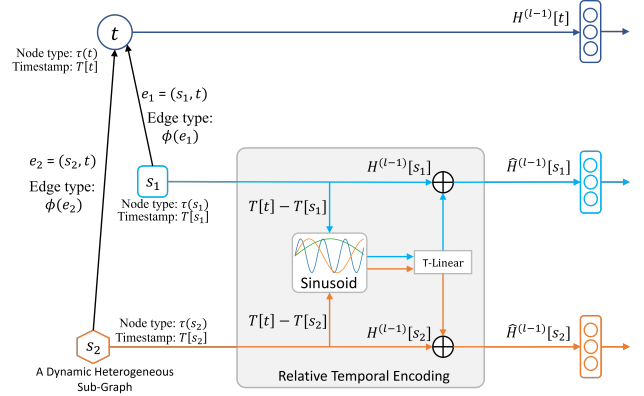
$t$

$H^{(l-1)}[t]$

Node type: $\tau(t)$
Timestamp: $T[t]$

$e_1 = (s_1, t)$
Edge type: $\phi(e_1)$

$e_2 = (s_2, t)$
Edge type: $\phi(e_2)$

$s_1$

Node type: $\tau(s_1)$
Timestamp: $T[s_1]$

$H^{(l-1)}[s_1]$

$\widehat{H}^{(l-1)}[s_1]$

$T[t] - T[s_1]$

Sinusoid

T-Linear

$T[t] - T[s_2]$

$s_2$

Node type: $\tau(s_2)$
Timestamp: $T[s_2]$

$H^{(l-1)}[s_2]$

$\widehat{H}^{(l-1)}[s_2]$

A Dynamic Heterogeneous Sub-Graph

Relative Temporal Encoding